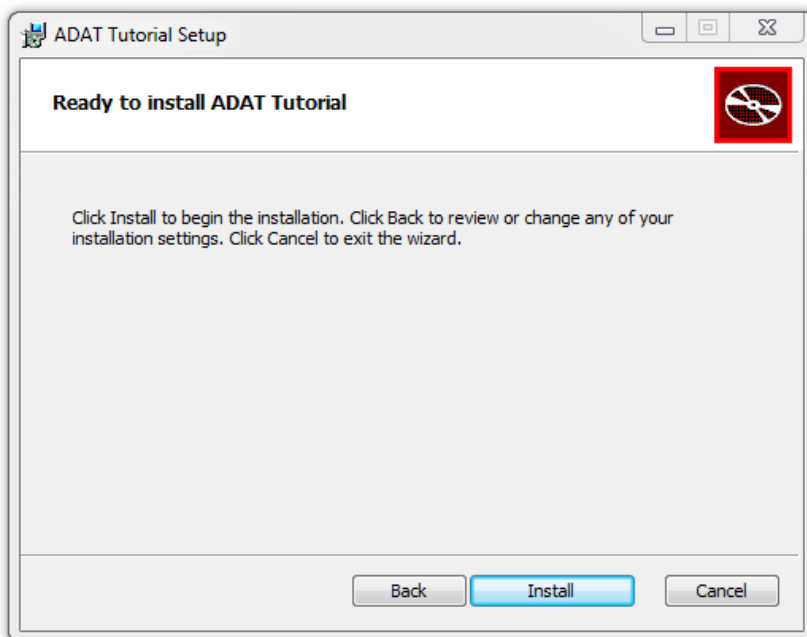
ADAT Tutorial Setup

Ready to install ADAT Tutorial

Click Install to begin the installation. Click Back to review or change any of your installation settings. Click Cancel to exit the wizard.

Back
Install
Cancel